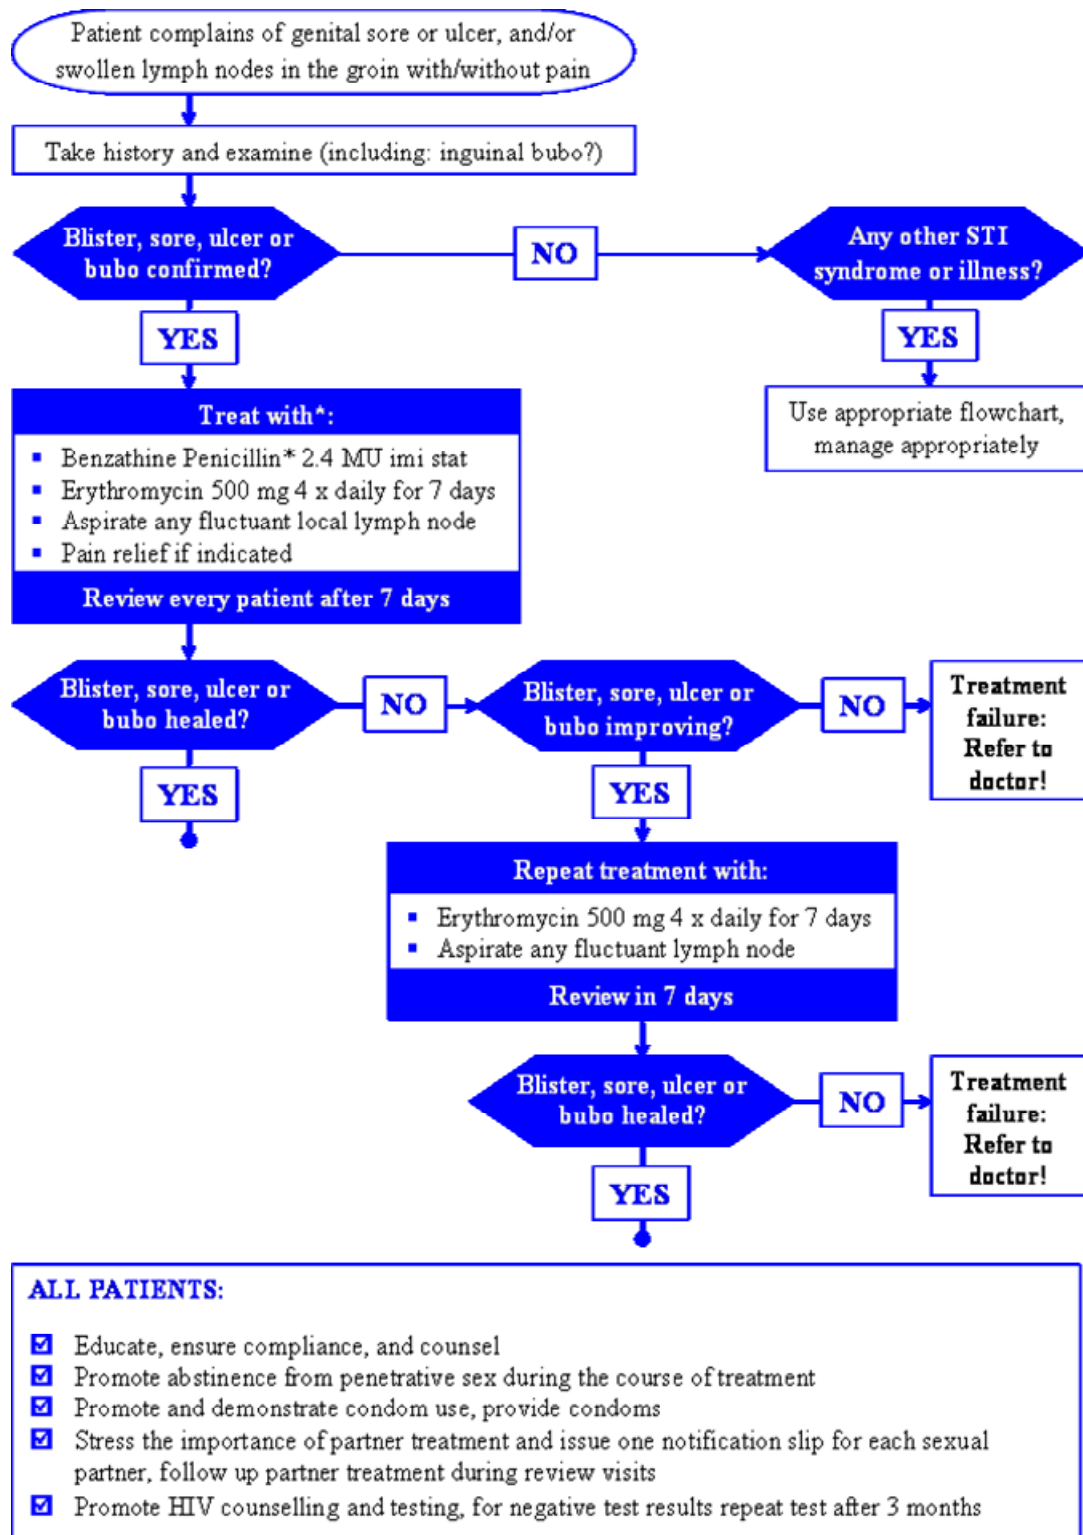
Patient complains of genital sore or ulcer, and/or swollen lymph nodes in the groin with/without pain

Take history and examine (including: inguinal bubo?)

Blister, sore, ulcer or bubo confirmed?

NO

Any other STI syndrome or illness?

YES

Use appropriate flowchart, manage appropriately

YES

Treat with*:

- Benzathine Penicillin* 2.4 MU imi stat
- Erythromycin 500 mg 4 x daily for 7 days
- Aspirate any fluctuant local lymph node
- Pain relief if indicated

Review every patient after 7 days

Blister, sore, ulcer or bubo healed?

NO

Blister, sore, ulcer or bubo improving?

NO

Treatment failure: Refer to doctor!

YES

YES

Repeat treatment with:

- Erythromycin 500 mg 4 x daily for 7 days
- Aspirate any fluctuant lymph node

Review in 7 days

Blister, sore, ulcer or bubo healed?

NO

Treatment failure: Refer to doctor!

YES

ALL PATIENTS:

☑ Educate, ensure compliance, and counsel
☑ Promote abstinence from penetrative sex during the course of treatment
☑ Promote and demonstrate condom use, provide condoms
☑ Stress the importance of partner treatment and issue one notification slip for each sexual partner, follow up partner treatment during review visits
☑ Promote HIV counselling and testing, for negative test results repeat test after 3 months